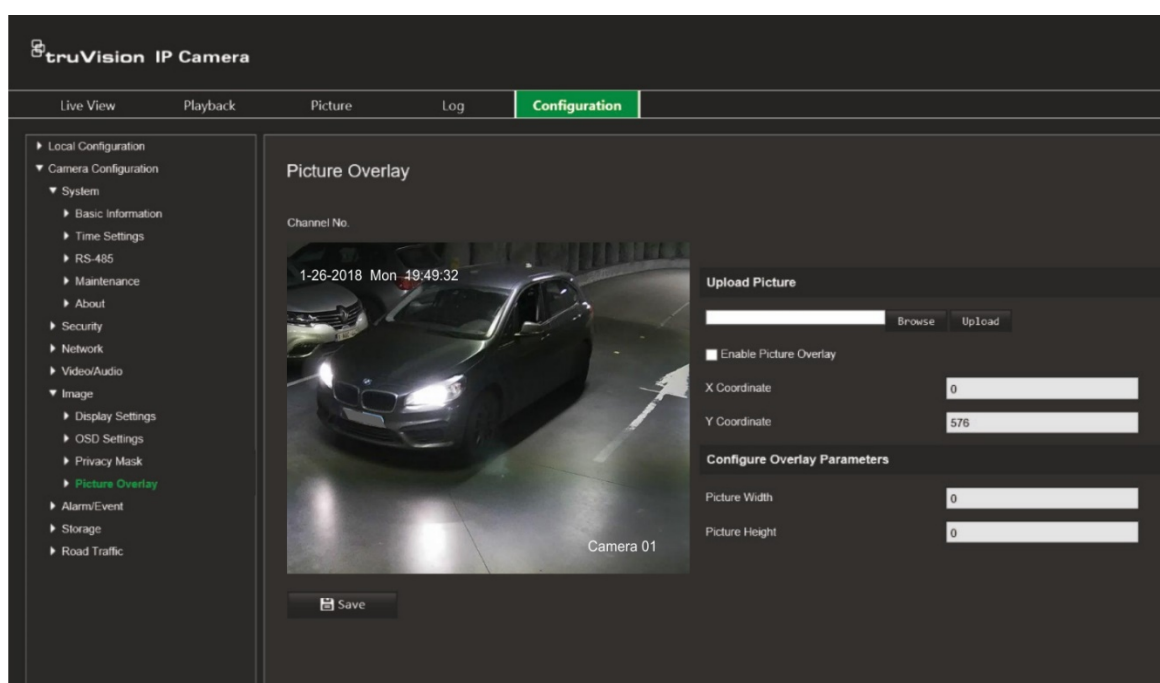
truVision IP Camera

Live View
Playback
Picture
Log
Configuration

Local Configuration
Camera Configuration
System
Basic Information
Time Settings
RS-485
Maintenance
About
Security
Network
Video/Audio
Image
Display Settings
OSD Settings
Privacy Mask
Picture Overlay
Alarm/Event
Storage
Road Traffic

Picture Overlay

Channel No.

1-26-2018 Mon 19:49:32

Camera 01

Upload Picture

Browse Upload

Enable Picture Overlay

X Coordinate 0

Y Coordinate 576

Configure Overlay Parameters

Picture Width 0

Picture Height 0

Save